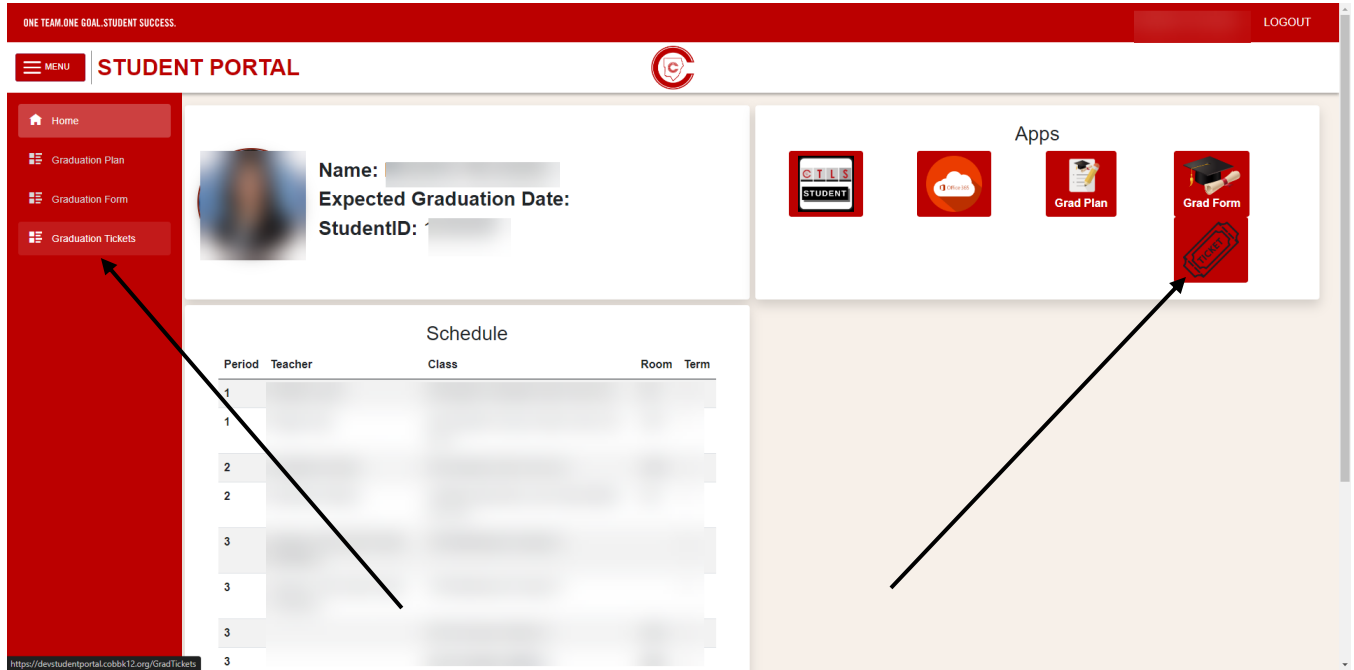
ONE TEAM.ONE GOAL.STUDENT SUCCESS.

LOGOUT

MENU

STUDENT PORTAL

Home

Graduation Plan

Graduation Form

Graduation Tickets

Name: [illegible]

Expected Graduation Date:

StudentID: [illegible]

Apps

C T L S
STUDENT

Office 365

Grad Plan

Grad Form

TICKET

Schedule

| Period | Teacher | Class | Room | Term |
|---|---|---|---|---|
| 1 | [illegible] | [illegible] | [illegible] | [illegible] |
| 1 | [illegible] | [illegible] | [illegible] | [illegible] |
| 2 | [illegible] | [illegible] | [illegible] | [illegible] |
| 2 | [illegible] | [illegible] | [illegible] | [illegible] |
| 3 | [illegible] | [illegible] | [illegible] | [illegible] |
| 3 | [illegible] | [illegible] | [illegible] | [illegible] |
| 3 | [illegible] | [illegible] | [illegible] | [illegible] |
| 3 | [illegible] | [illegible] | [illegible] | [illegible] |

https://devstudentportal.cobbk12.org/GradTickets